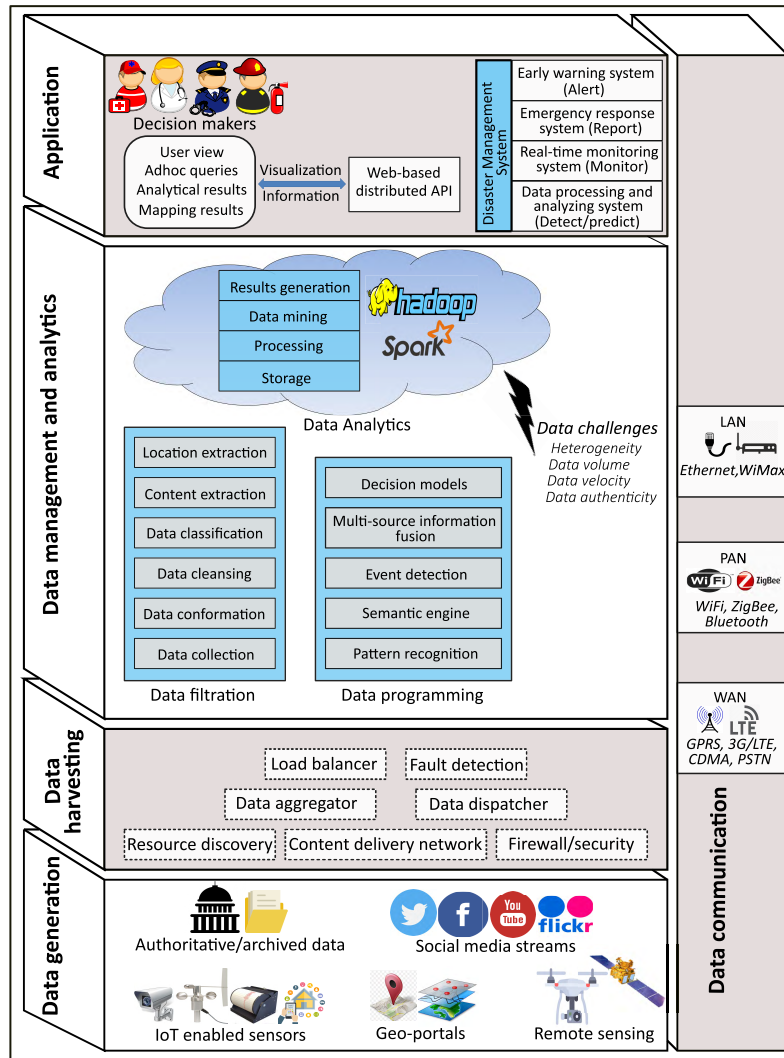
Application

Decision makers

User view
Adhoc queries
Analytical results
Mapping results

Visualization
Information

Web-based distributed API

Disaster Management System

Early warning system (Alert)

Emergency response system (Report)

Real-time monitoring system (Monitor)

Data processing and analyzing system (Detect/predict)

Data management and analytics

Results generation
Data mining
Processing
Storage

hadoop
Spark

Data Analytics

Data challenges
Heterogeneity
Data volume
Data velocity
Data authenticity

Location extraction
Content extraction
Data classification
Data cleansing
Data conformation
Data collection

Data filtration

Decision models
Multi-source information fusion
Event detection
Semantic engine
Pattern recognition

Data programming

Data harvesting

Load balancer
Fault detection
Data aggregator
Data dispatcher
Resource discovery
Content delivery network
Firewall/security

Data generation

Authoritative/archived data

Social media streams

You Tube
flickr

IoT enabled sensors
Geo-portals
Remote sensing

LAN
Ethernet,WiMax

PAN
WiFi ZigBee
WiFi, ZigBee, Bluetooth

WAN
LTE
GPRS, 3G/LTE, CDMA, PSTN

Data communication